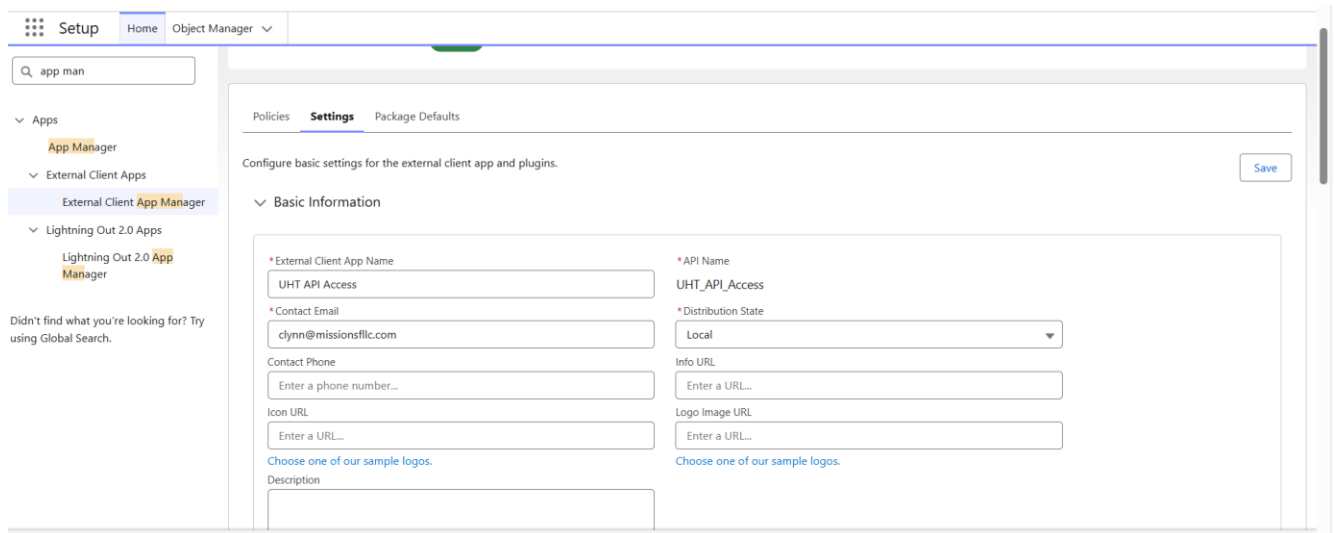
Setup Home Object Manager

app man

Apps
App Manager
External Client Apps
External Client App Manager
Lightning Out 2.0 Apps
Lightning Out 2.0 App Manager

Didn't find what you're looking for? Try using Global Search.

Policies Settings Package Defaults

Configure basic settings for the external client app and plugins.

Save

Basic Information

*External Client App Name
UHT API Access

*API Name
UHT_API_Access

*Contact Email
clynn@missionsfllc.com

*Distribution State
Local

Contact Phone
Enter a phone number...

Info URL
Enter a URL...

Icon URL
Enter a URL...

Logo Image URL
Enter a URL...

Choose one of our sample logos.

Choose one of our sample logos.

Description